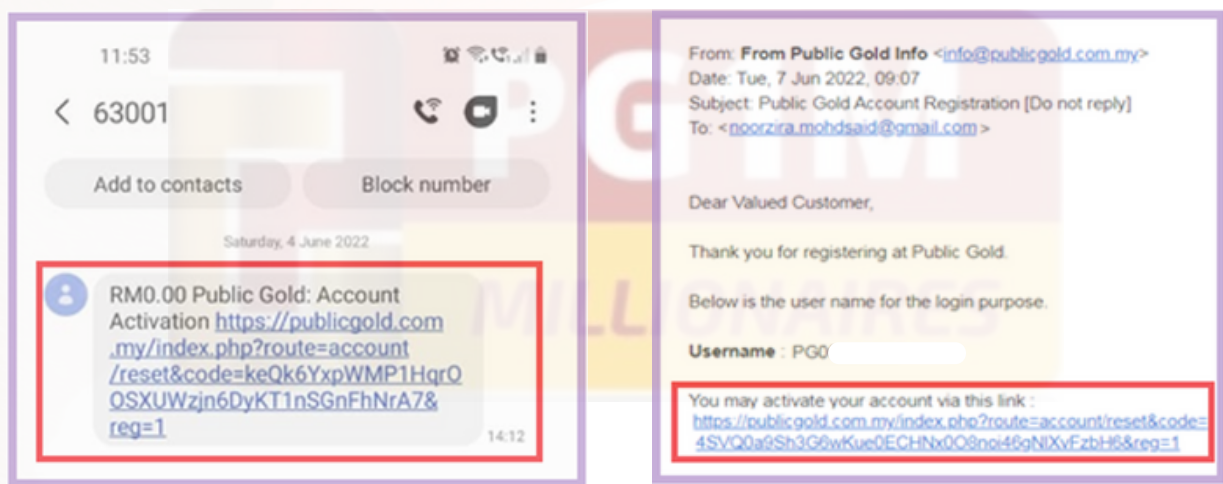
11:53

63001

Add to contacts

Block number

Saturday, 4 June 2022

RM0.00 Public Gold: Account Activation https://publicgold.com.my/index.php?route=account/reset&code=keQk6YxpWMP1HqrOOSXUWzjn6DyKT1nSGnFhNrA7&reg=1

14:12

PGTM
MILLIONAIRES

From: From Public Gold Info <info@publicgold.com.my>
Date: Tue, 7 Jun 2022, 09:07
Subject: Public Gold Account Registration [Do not reply]
To: <noorzira.mohdsaid@gmail.com>

Dear Valued Customer,

Thank you for registering at Public Gold.

Below is the user name for the login purpose.

Username : PG0

You may activate your account via this link :
https://publicgold.com.my/index.php?route=account/reset&code=4SVQ0a9Sh3G6wKue0ECHNx0O8noi46gNIXvFzbH6&reg=1